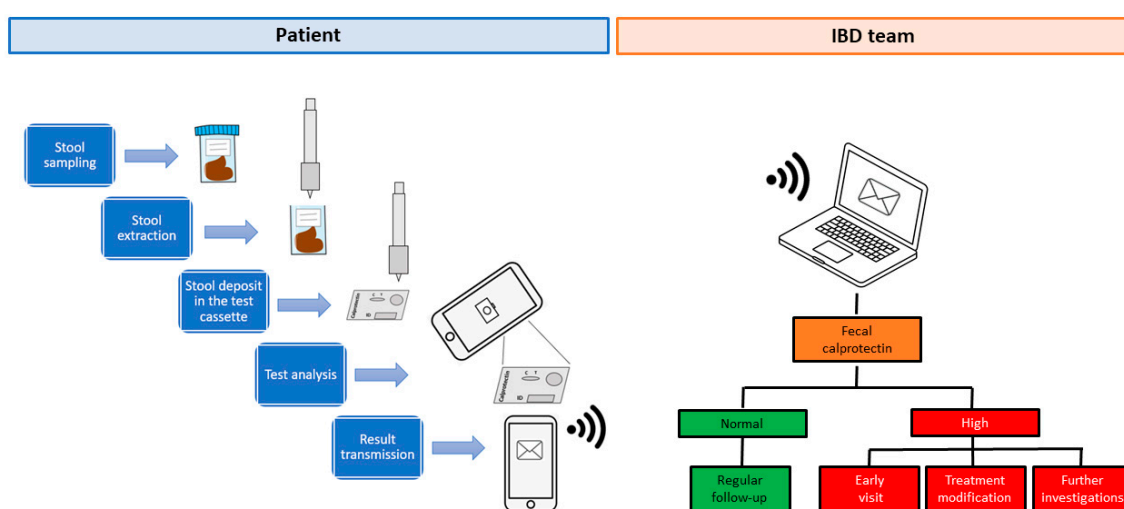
Patient

IBD team

Stool sampling

Stool extraction

Stool deposit in the test cassette

C T

Calprotectin

ID

Test analysis

Result transmission

Fecal calprotectin

Normal

High

Regular follow-up

Early visit

Treatment modification

Further investigations